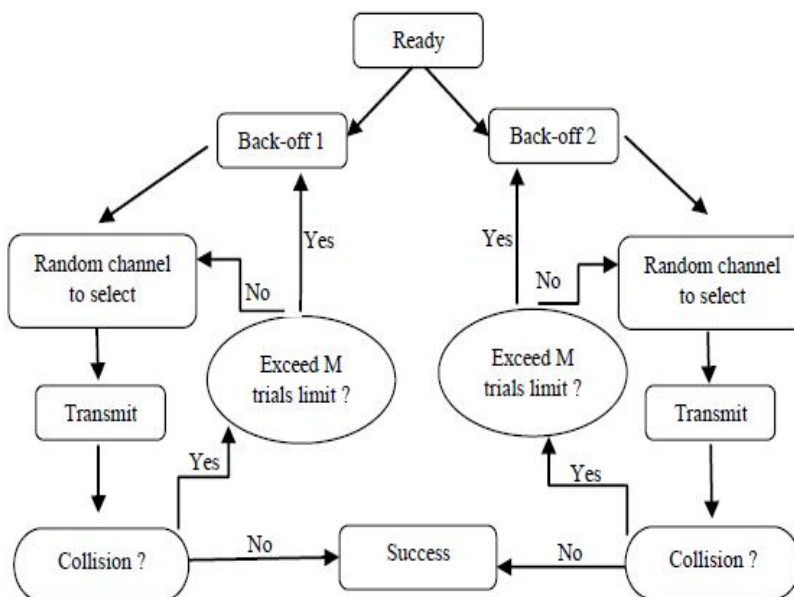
Ready

Back-off 1

Back-off 2

Yes

Yes

Random channel to select

No

No

Random channel to select

Exceed M trials limit ?

Exceed M trials limit ?

Transmit

Transmit

Yes

Yes

Collision ?

No

Success

No

Collision ?